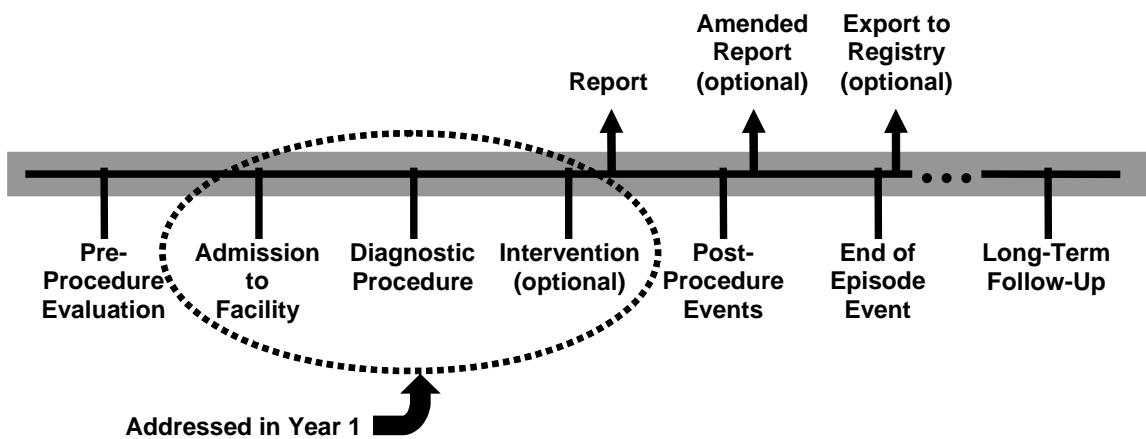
Report

Amended Report (optional)

Export to Registry (optional)

Pre-Procedure Evaluation

Admission to Facility

Diagnostic Procedure

Intervention (optional)

Post-Procedure Events

End of Episode Event

Long-Term Follow-Up

Addressed in Year 1